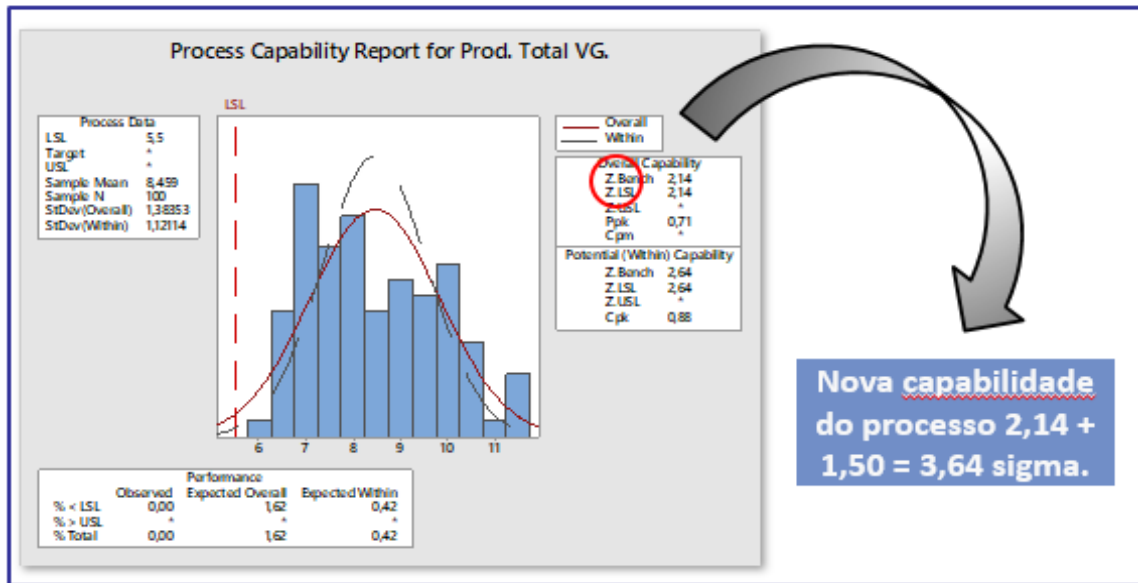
Process Capability Report for Prod. Total VG.

LSL

| Process Data | |
|---|---|
| LSL | 5,5 |
| Target | * |
| USL | * |
| Sample Mean | 8,459 |
| Sample N | 100 |
| StDev(Overall) | 1,38353 |
| StDev(Within) | 1,12114 |

Overall
Within

| Overall Capability | |
|---|---|
| Z.Bench | 2,14 |
| Z.LSL | 2,14 |
| Z.USL | * |
| Ppk | 0,71 |
| Cpm | * |

| Potential (Within) Capability | |
|---|---|
| Z.Bench | 2,64 |
| Z.LSL | 2,64 |
| Z.USL | * |
| Cpk | 0,88 |

6 7 8 9 10 11

Performance

| | Observed | Expected Overall | Expected Within |
|---|---|---|---|
| % < LSL | 0,00 | 1,62 | 0,42 |
| % > USL | * | * | * |
| % Total | 0,00 | 1,62 | 0,42 |

Nova capabilidade do processo 2,14 + 1,50 = 3,64 sigma.